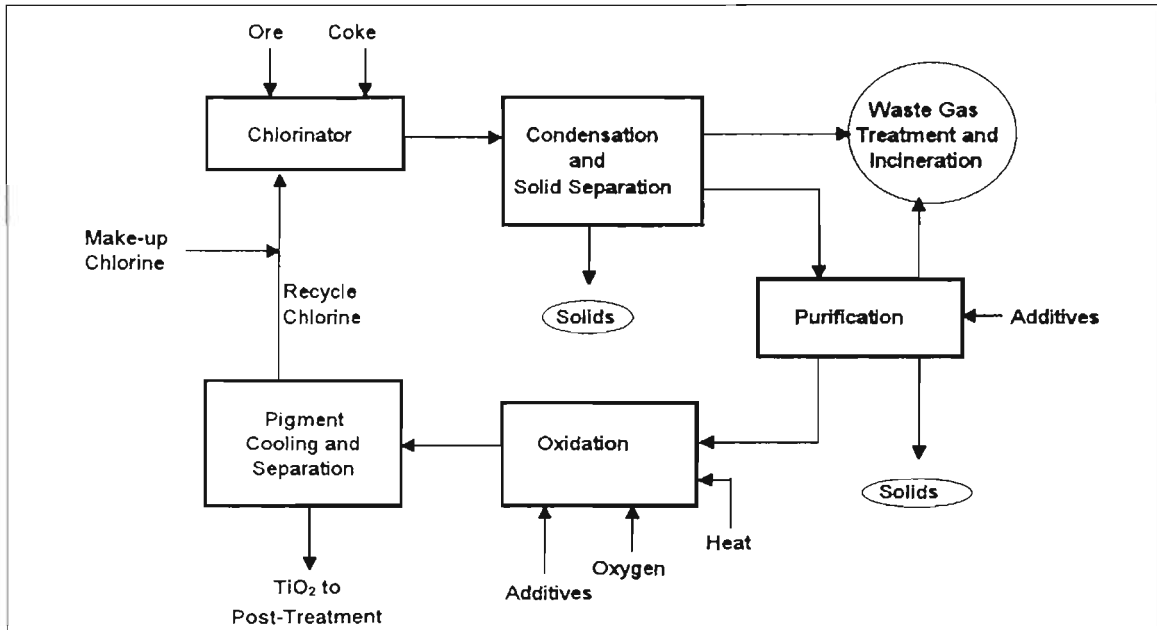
Ore

Coke

Chlorinator

Condensation and Solid Separation

Waste Gas Treatment and Incineration

Make-up Chlorine

Recycle Chlorine

Solids

Purification

Additives

Pigment Cooling and Separation

Oxidation

Solids

Heat

Oxygen

Additives

$TiO_2$ to Post-Treatment